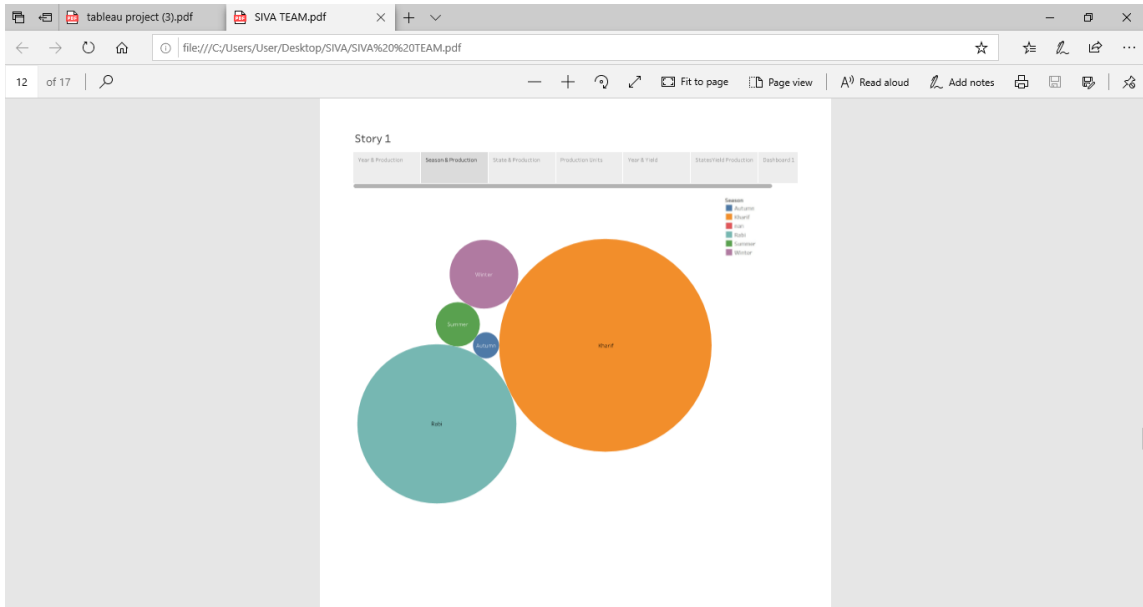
tableau project (3).pdf
SIVA TEAM.pdf
file:///C:/Users/User/Desktop/SIVA/SIVA%20TEAM.pdf
12 of 17
Fit to page
Page view
Read aloud
Add notes

Story 1

| Year & Production | Season & Production | State & Production | Production Units | Year & Yield | State/Yield Production | Dashboard 1 |
|---|---|---|---|---|---|---|

Season
Autumn
Kharif
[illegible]
Rabi
Summer
Winter

Winter
Summer
Autumn
Kharif
Rabi